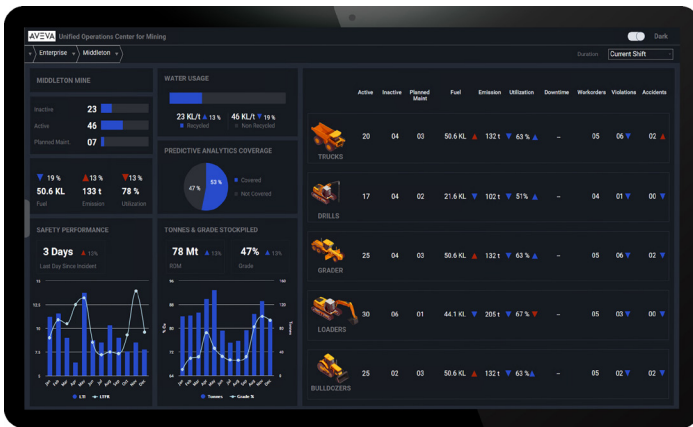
AVEVA Unified Operations Center for Mining

Dark

Enterprise Middleton

Duration Current Shift

MIDDLETON MINE

Inactive 23
Active 46
Planned Maint 07

19 % 13 % 13 %
50.6 KL 133 t 78 %
Fuel Emission Utilization

WATER USAGE

23 KL/t 13 % 46 KL/t 19 %
Recycled Non Recycled

PREDICTIVE ANALYTICS COVERAGE

47 % 53 %
Covered
Not Covered

SAFETY PERFORMANCE

3 Days 13%
Last Day Since Incident

LTI LTIFR

TONNES & GRADE STOCKPILED

78 Mt 13% 47% 13%
ROM Grade

Tonnes Grade %

| | Active | Inactive | Planned Maint | Fuel | Emission | Utilization | Downtime | Workorders | Violations | Accidents |
|---|---|---|---|---|---|---|---|---|---|---|
| TRUCKS | 20 | 04 | 03 | 50.6 KL | 132 t | 63 % | – | 05 | 06 | 02 |
| DRILLS | 17 | 04 | 02 | 21.6 KL | 102 t | 51% | – | 04 | 01 | 00 |
| GRADER | 25 | 04 | 03 | 50.6 KL | 132 t | 63 % | – | 05 | 06 | 02 |
| LOADERS | 30 | 06 | 01 | 44.1 KL | 205 t | 67 % | – | 05 | 03 | 00 |
| BULLDOZERS | 25 | 02 | 03 | 50.6 KL | 132 t | 63 % | – | 05 | 02 | 02 |